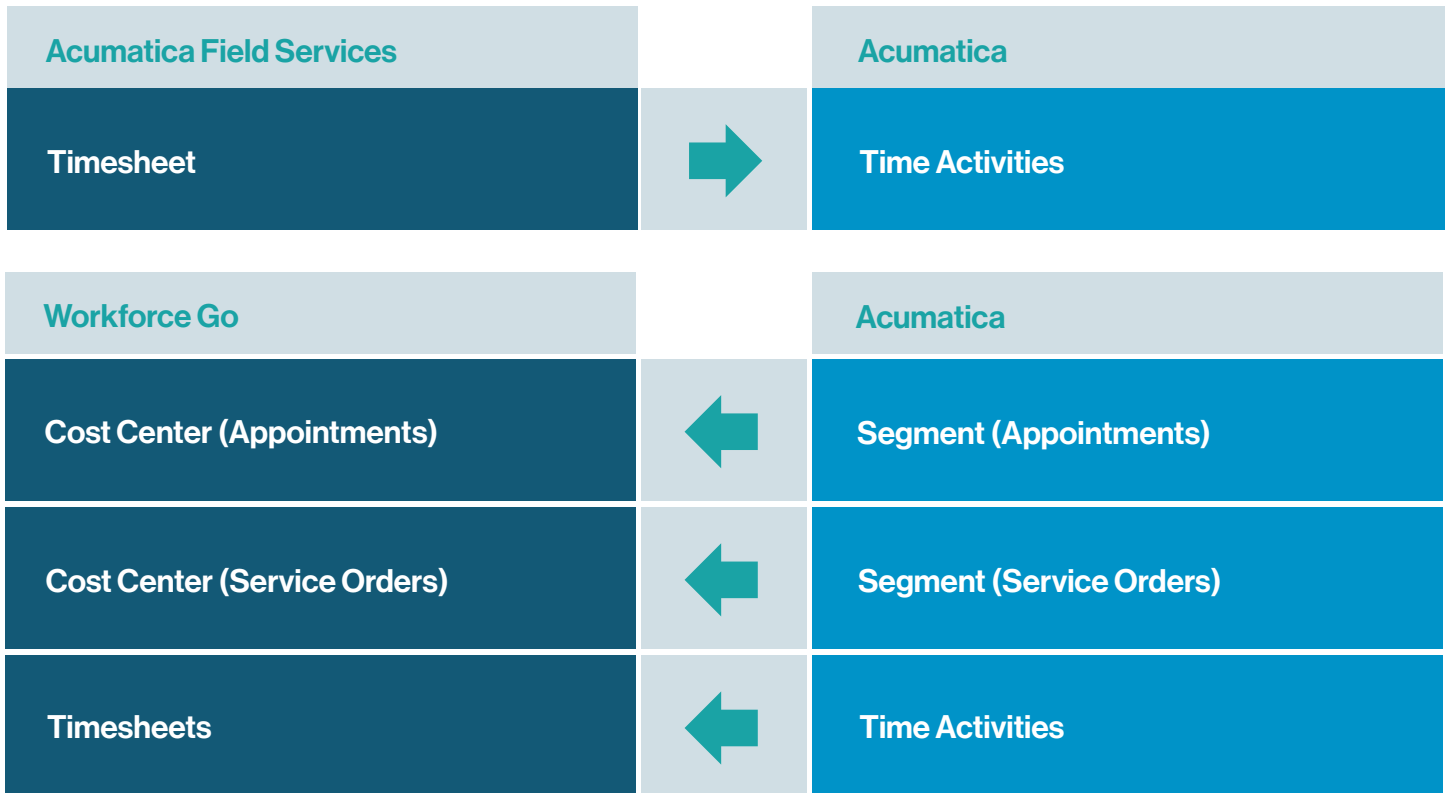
| Acumatica Field Services | | Acumatica |
|---|---|---|
| Timesheet | → | Time Activities |

| Workforce Go | | Acumatica |
|---|---|---|
| Cost Center (Appointments) | ← | Segment (Appointments) |
| Cost Center (Service Orders) | ← | Segment (Service Orders) |
| Timesheets | ← | Time Activities |